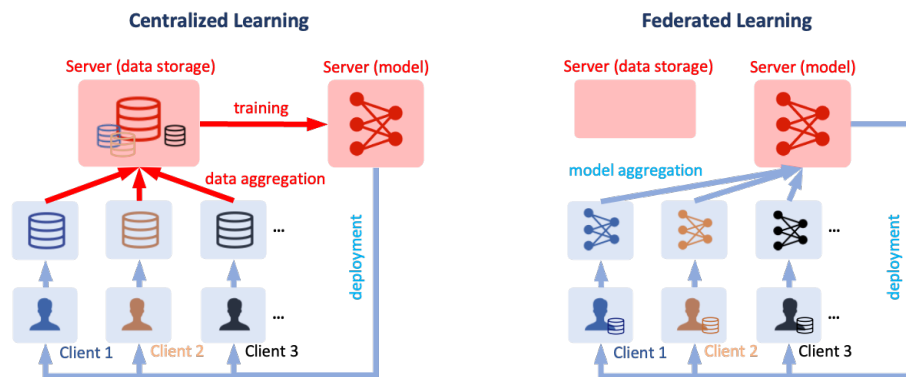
Centralized Learning

Server (data storage)

Server (model)

training

data aggregation

deployment

...

...

Client 1

Client 2

Client 3

Federated Learning

Server (data storage)

Server (model)

model aggregation

deployment

...

...

Client 1

Client 2

Client 3